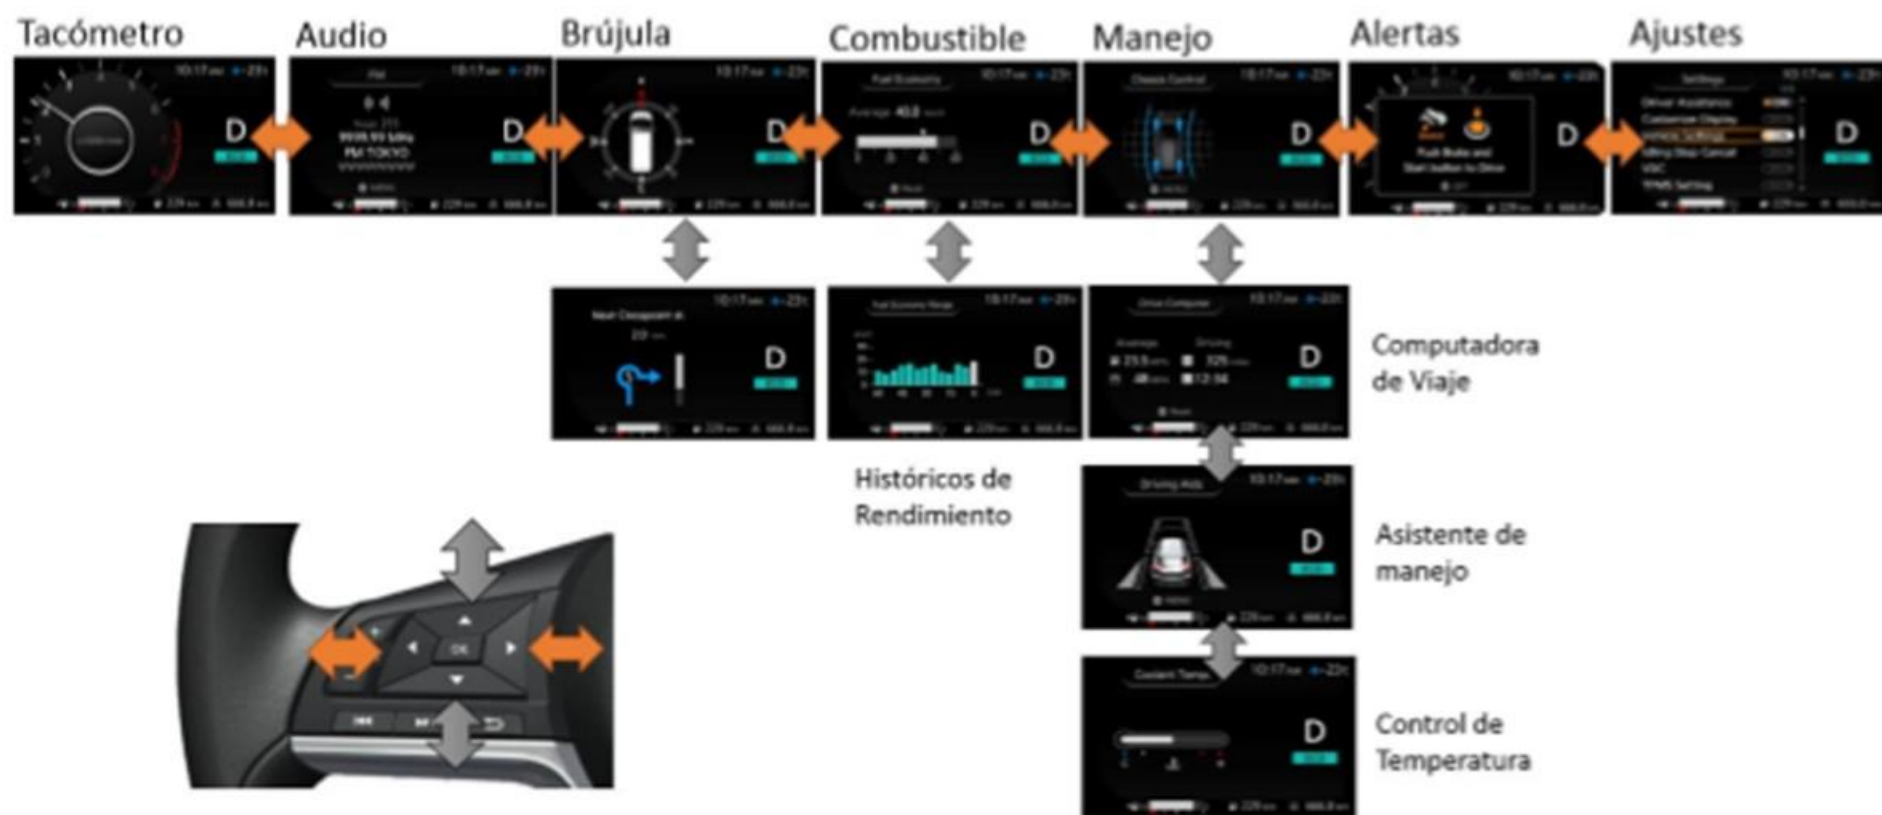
Tacómetro
D

Audio
FM TOKYO
D

Brújula
D

Combustible
Fuel Economy
D

Manejo
Chassis Control
D

Alertas
Push Brake and Start button to Drive
D

Ajustes
Settings
Driver Assistance
Customize Display
Vehicle Settings
VSC
TPMS Setting
D

D

Fuel Economy Range
D

Drive Computer
D

Computadora de Viaje

Históricos de Rendimiento

Driving Aids
D

Asistente de manejo

Coolant Temp
D

Control de Temperatura

OK